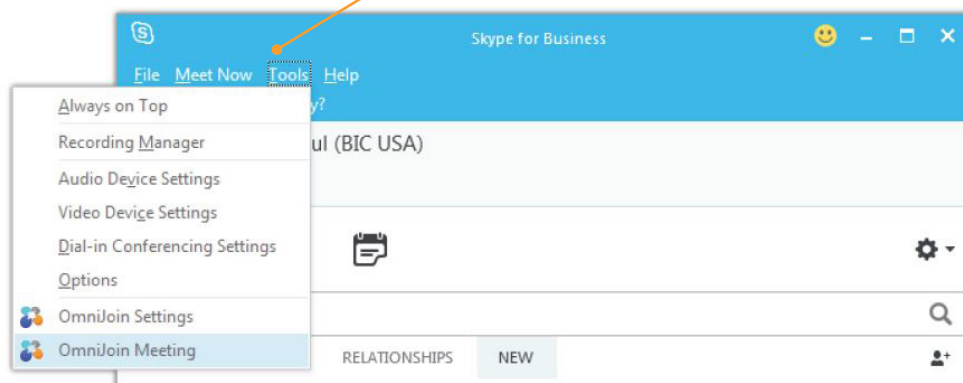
Skype for Business

File Meet Now Tools Help

Always on Top

Recording Manager

Audio Device Settings

Video Device Settings

Dial-in Conferencing Settings

Options

OmniJoin Settings

OmniJoin Meeting

y?

ul (BIC USA)

RELATIONSHIPS NEW